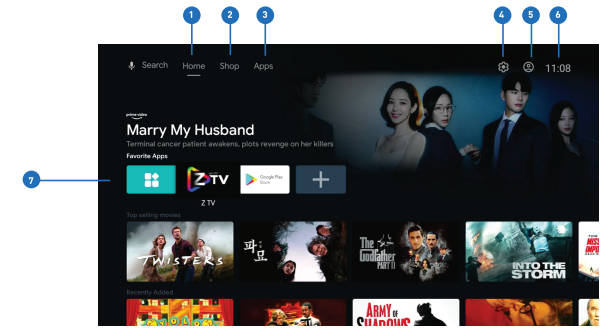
1 2 3 4 5 6

Search Home Shop Apps 11:08

prime video

Marry My Husband

Terminal cancer patient awakens, plots revenge on her killers

Favorite Apps

7

Z TV

Google Play Store

Z TV

Top selling movies

TWISTERS

파묘

The Godfather PART II

INTO THE STORM

Recently Added

ARMY OF SHADOWS